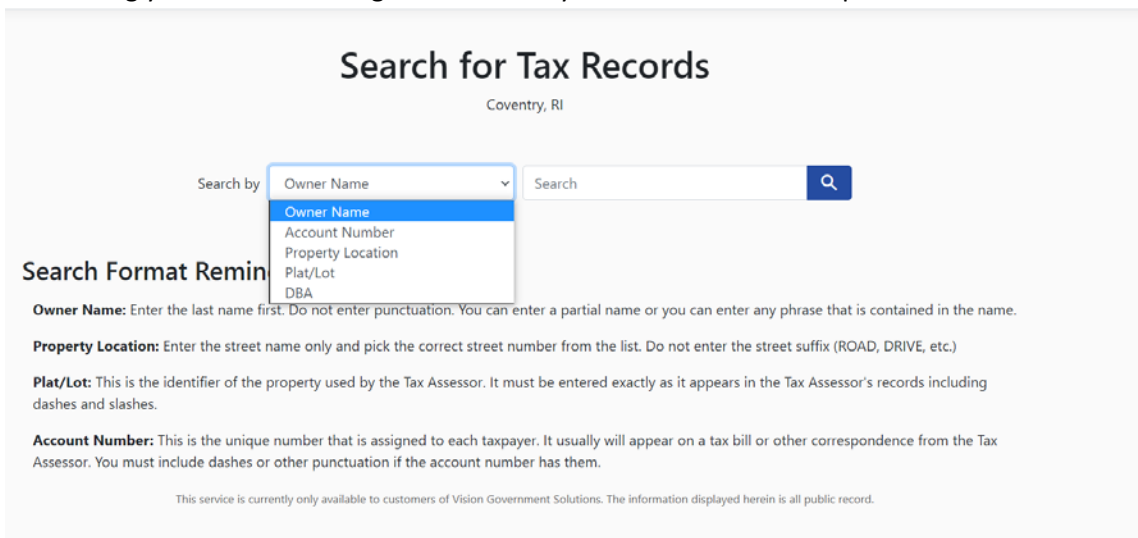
Search for Tax Records

Coventry, RI

Search by Owner Name Search

Owner Name
Account Number
Property Location
Plat/Lot
DBA

Search Format Remin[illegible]

**Owner Name:** Enter the last name first. Do not enter punctuation. You can enter a partial name or you can enter any phrase that is contained in the name.

**Property Location:** Enter the street name only and pick the correct street number from the list. Do not enter the street suffix (ROAD, DRIVE, etc.)

**Plat/Lot:** This is the identifier of the property used by the Tax Assessor. It must be entered exactly as it appears in the Tax Assessor's records including dashes and slashes.

**Account Number:** This is the unique number that is assigned to each taxpayer. It usually will appear on a tax bill or other correspondence from the Tax Assessor. You must include dashes or other punctuation if the account number has them.

This service is currently only available to customers of Vision Government Solutions. The information displayed herein is all public record.